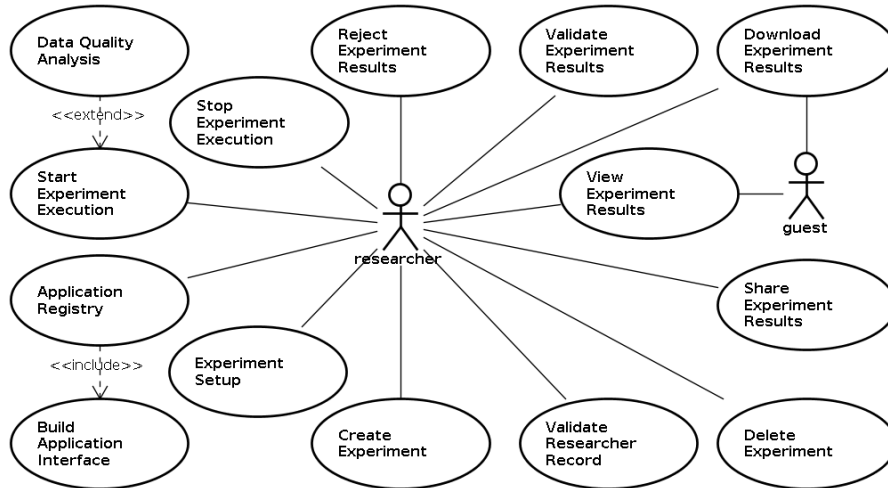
Data Quality Analysis

Reject Experiment Results

Validate Experiment Results

Download Experiment Results

<<extend>>

Stop Experiment Execution

Start Experiment Execution

View Experiment Results

researcher

guest

Application Registry

Share Experiment Results

<<include>>

Experiment Setup

Build Application Interface

Create Experiment

Validate Researcher Record

Delete Experiment